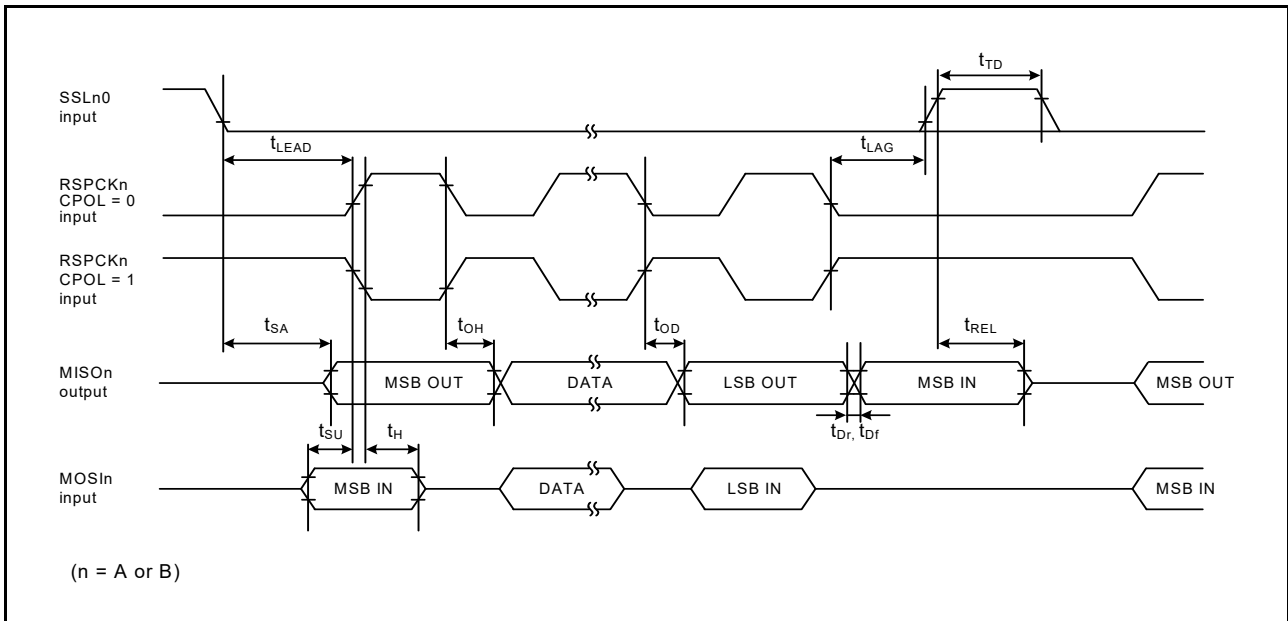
$t_{TD}$

SSLn0
input

$t_{LEAD}$

$t_{LAG}$

RSPCKn
CPOL = 0
input

RSPCKn
CPOL = 1
input

$t_{SA}$

$t_{OH}$

$t_{OD}$

$t_{REL}$

MISOn
output

MSB OUT

DATA

LSB OUT

MSB IN

MSB OUT

$t_{SU}$

$t_H$

$t_{Dr,}$ $t_{Df}$

MOSIn
input

MSB IN

DATA

LSB IN

MSB IN

(n = A or B)